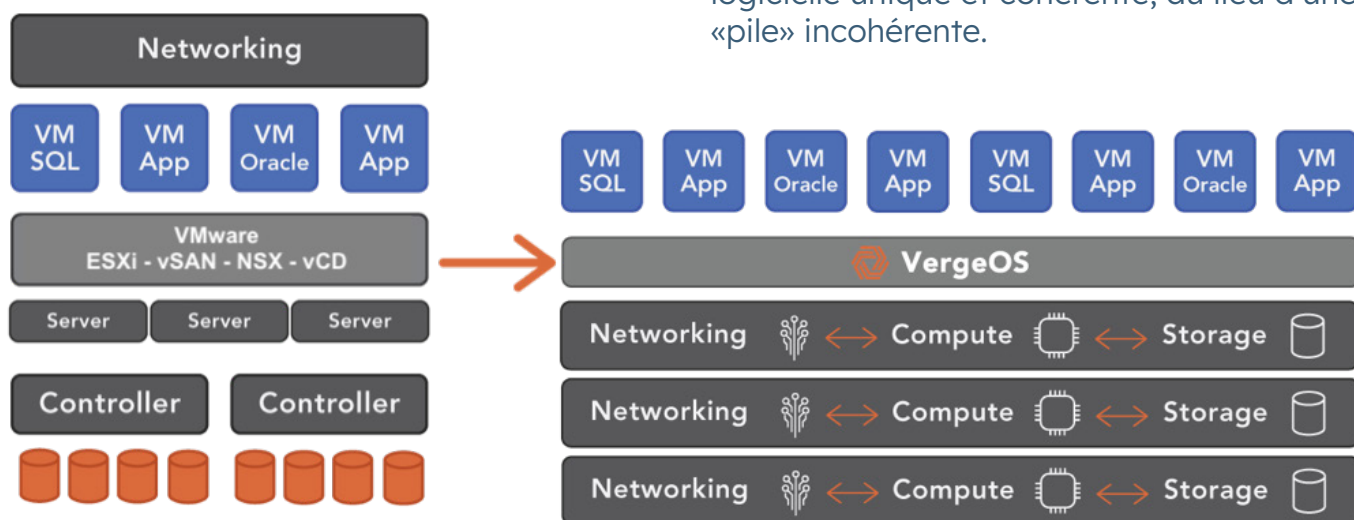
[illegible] «pile» incohérente.

Networking

VM SQL
VM App
VM Oracle
VM App

VMware
ESXi - vSAN - NSX - vCD

Server
Server
Server

Controller
Controller

VM SQL
VM App
VM Oracle
VM App
VM SQL
VM App
VM Oracle
VM App

VergeOS

Networking ⟷ Compute ⟷ Storage
Networking ⟷ Compute ⟷ Storage
Networking ⟷ Compute ⟷ Storage